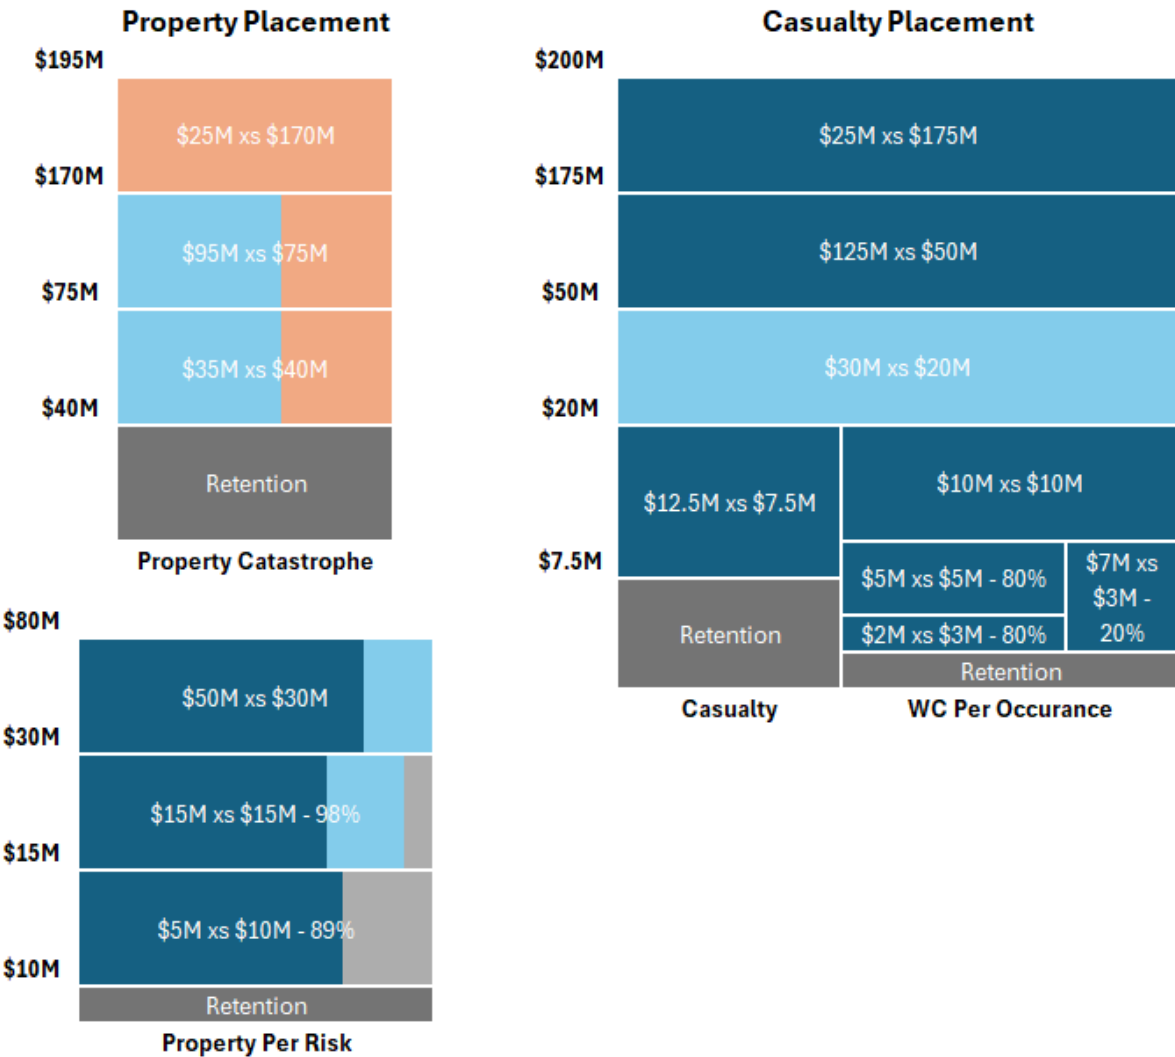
Property Placement

$195M
$25M xs $170M
$170M
$95M xs $75M
$75M
$35M xs $40M
$40M
Retention
Property Catastrophe

$80M
$50M xs $30M
$30M
$15M xs $15M - 98%
$15M
$5M xs $10M - 89%
$10M
Retention
Property Per Risk

Casualty Placement

$200M
$25M xs $175M
$175M
$125M xs $50M
$50M
$30M xs $20M
$20M
$12.5M xs $7.5M
$10M xs $10M
$7.5M
$5M xs $5M - 80%
$7M xs $3M - 20%
$2M xs $3M - 80%
Retention
Retention
Casualty
WC Per Occurance